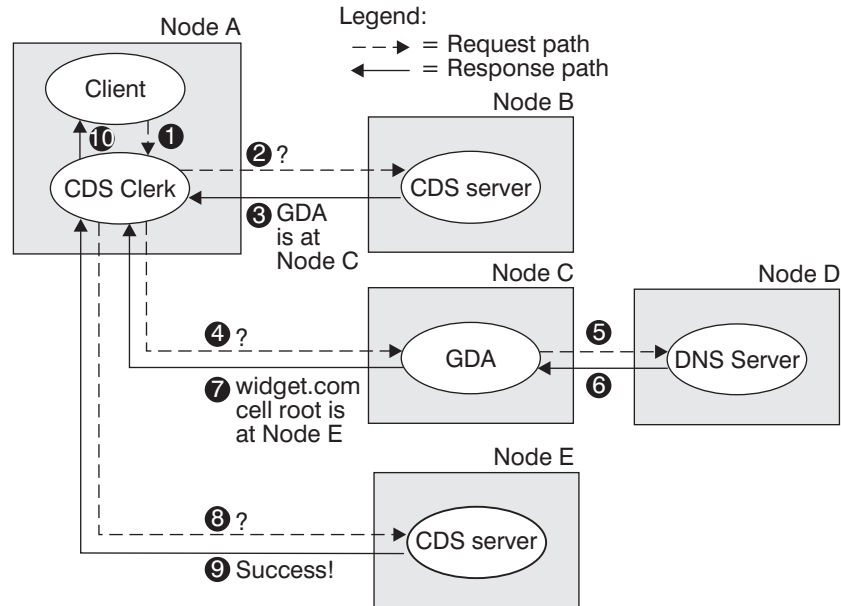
Node A

Legend:
= Request path
= Response path

Client

10

1

CDS Clerk

Node B

2 ?

CDS server

3 GDA is at Node C

Node C

Node D

4 ?

GDA

5

DNS Server

6

7 widget.com cell root is at Node E

Node E

8 ?

CDS server

9 Success!